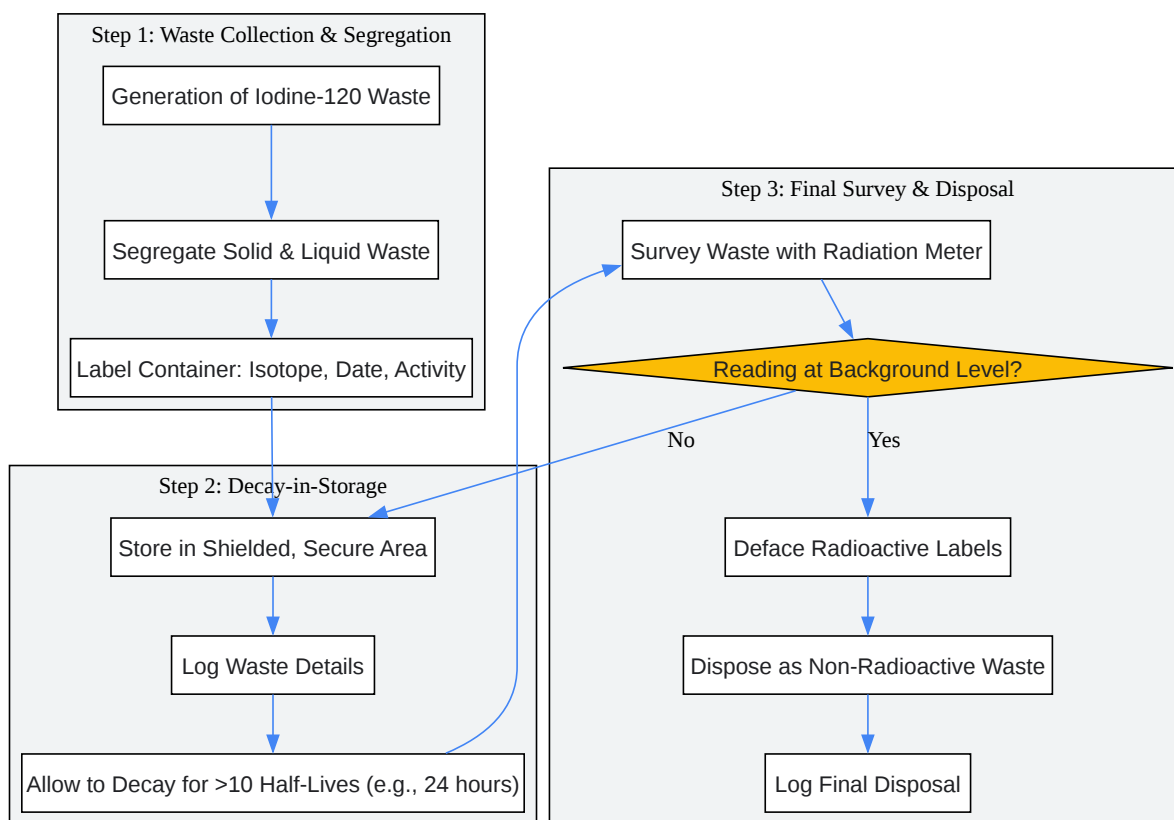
Step 1: Waste Collection & Segregation

Generation of Iodine-120 Waste

Segregate Solid & Liquid Waste

Label Container: Isotope, Date, Activity

Step 2: Decay-in-Storage

Store in Shielded, Secure Area

Log Waste Details

Allow to Decay for >10 Half-Lives (e.g., 24 hours)

Step 3: Final Survey & Disposal

Survey Waste with Radiation Meter

Reading at Background Level?

No

Yes

Deface Radioactive Labels

Dispose as Non-Radioactive Waste

Log Final Disposal